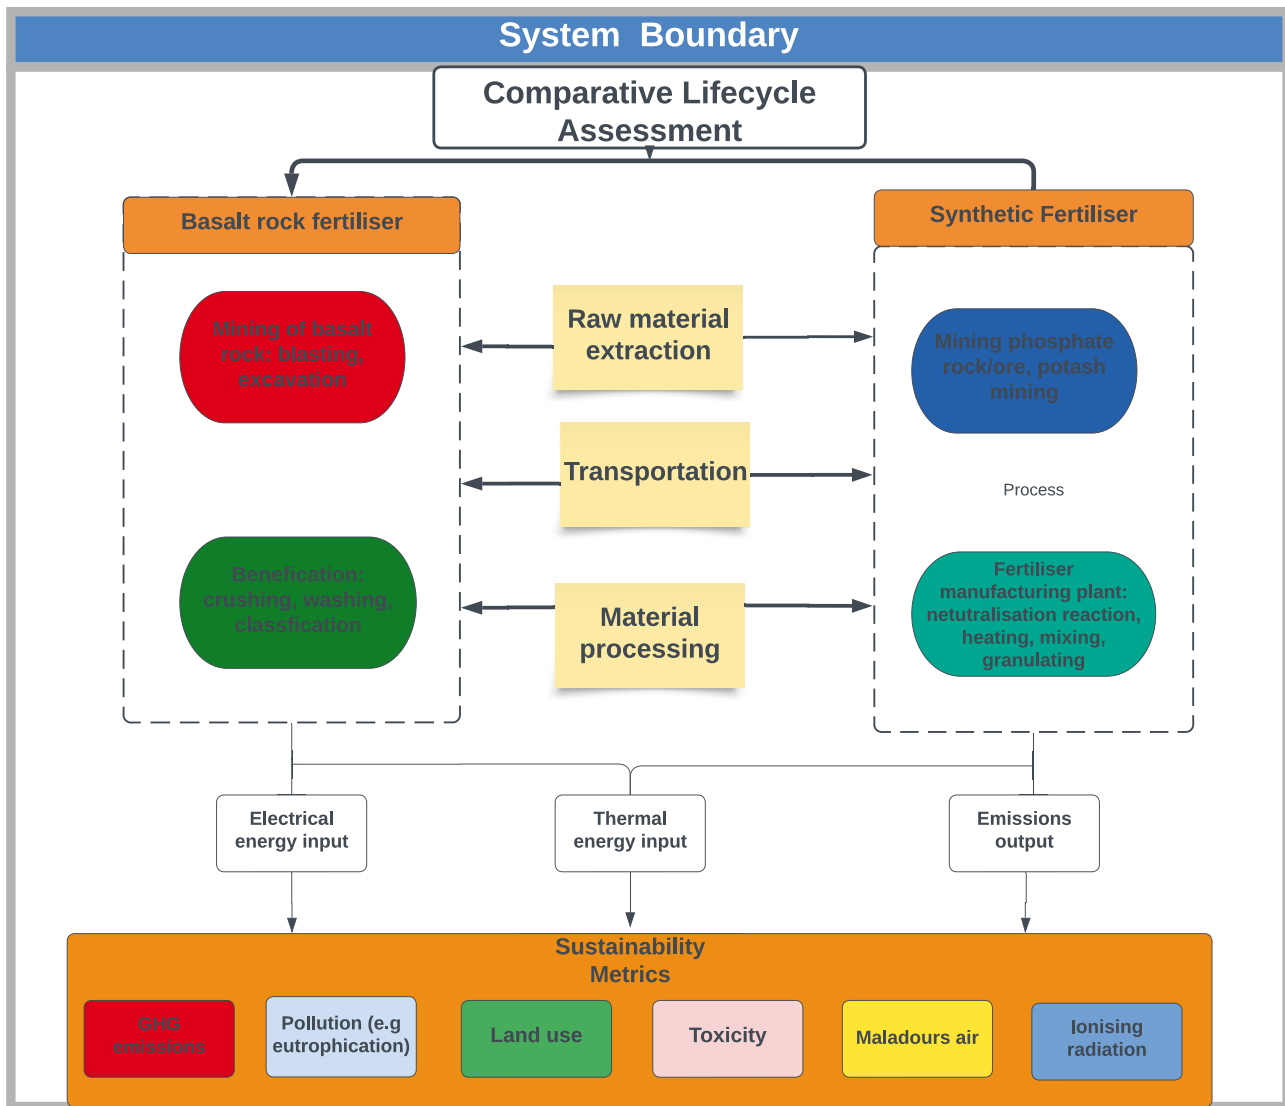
System Boundary

Comparative Lifecycle Assessment

Basalt rock fertiliser

Synthetic Fertiliser

Mining of basalt rock: blasting, excavation

Raw material extraction

Mining phosphate rock/ore, potash mining

Transportation

Process

Benefication: crushing, washing, classfication

Material processing

Fertiliser manufacturing plant: netutralisation reaction, heating, mixing, granulating

Electrical energy input

Thermal energy input

Emissions output

Sustainability Metrics

GHG emissions

Pollution (e.g eutrophication)

Land use

Toxicity

Maladours air

Ionising radiation